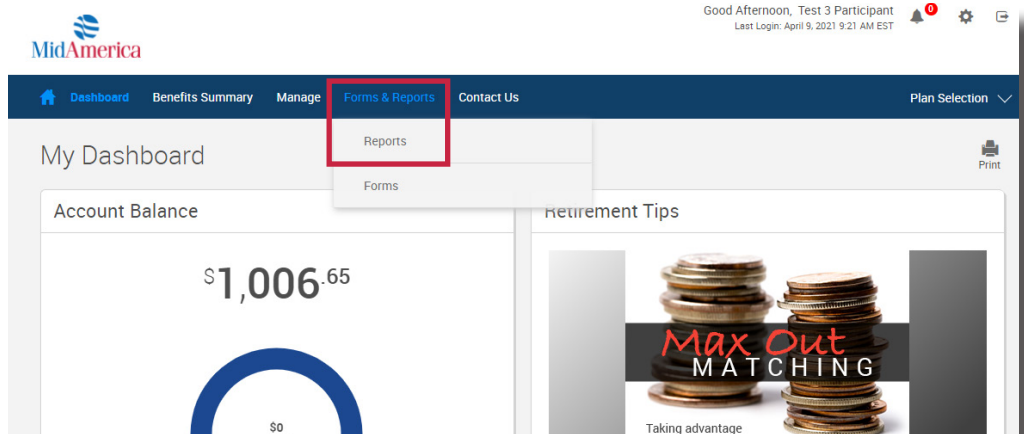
MidAmerica

Good Afternoon, Test 3 Participant
Last Login: April 9, 2021 9:21 AM EST

0

Dashboard Benefits Summary Manage Forms & Reports Contact Us Plan Selection

Reports

Forms

My Dashboard

Print

Account Balance

$1,006.65

$0

Retirement Tips

Max Out
MATCHING

Taking advantage